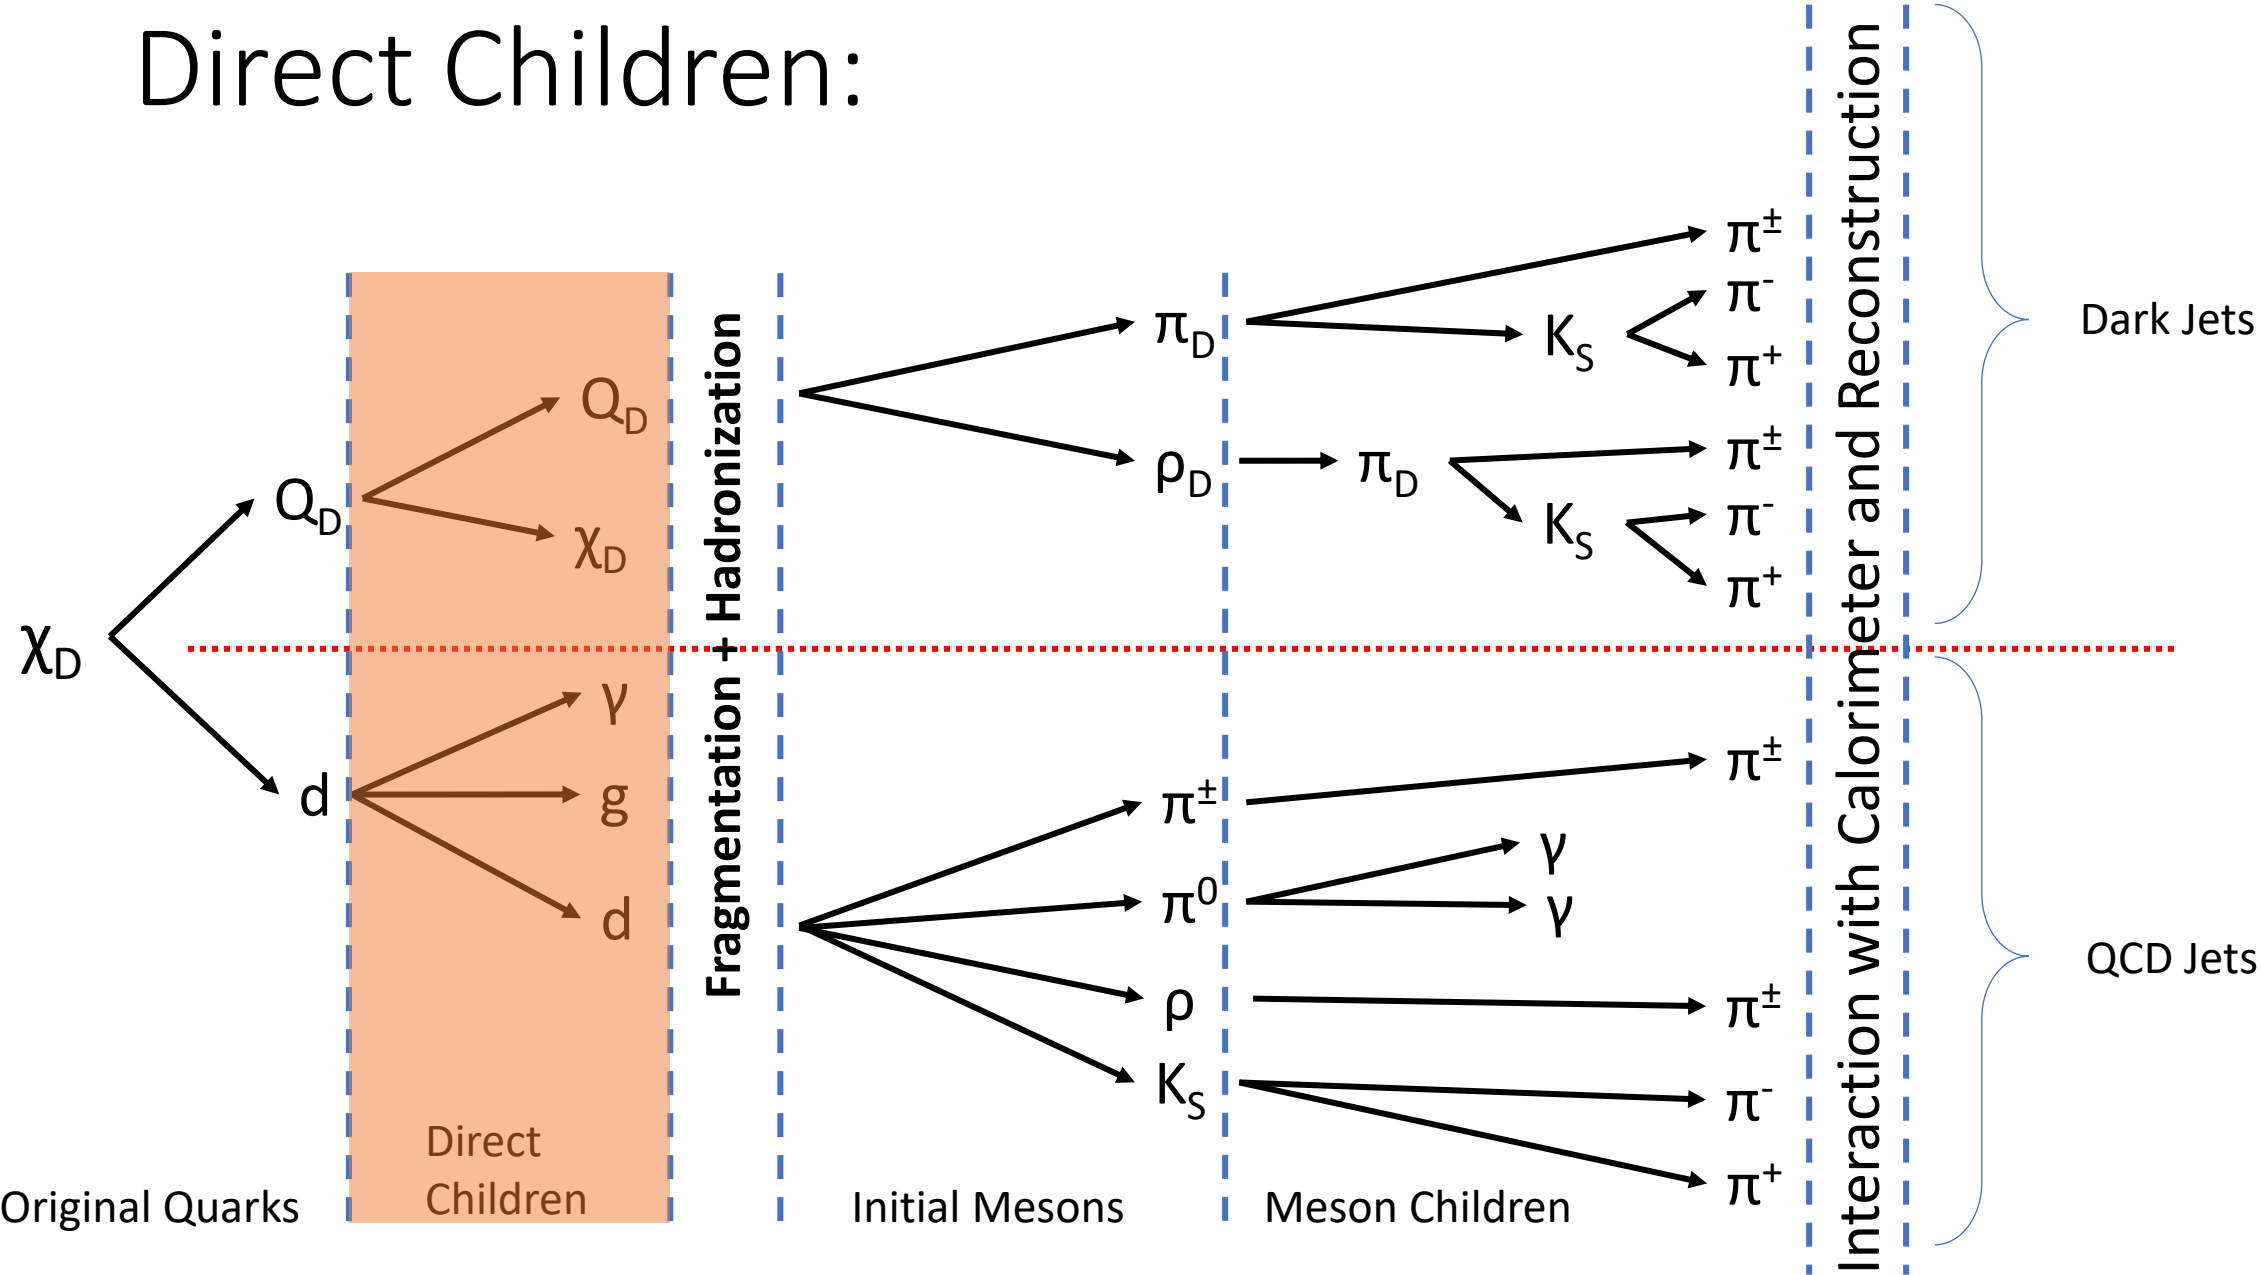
Direct Children:

$\chi_D$

$Q_D$

d

$Q_D$

$\chi_D$

$\gamma$

g

d

Fragmentation + Hadronization

$\pi_D$

$\rho_D$

$\pi_D$

$\pi^\pm$

$K_S$

$\pi^-$

$\pi^+$

$\pi^\pm$

$K_S$

$\pi^-$

$\pi^+$

$\pi^\pm$

$\pi^0$

$\rho$

$K_S$

$\pi^\pm$

$\gamma$

$\gamma$

$\pi^\pm$

$\pi^-$

$\pi^+$

Interaction with Calorimeter and Reconstruction

Dark Jets

QCD Jets

Original Quarks

Direct Children

Initial Mesons

Meson Children